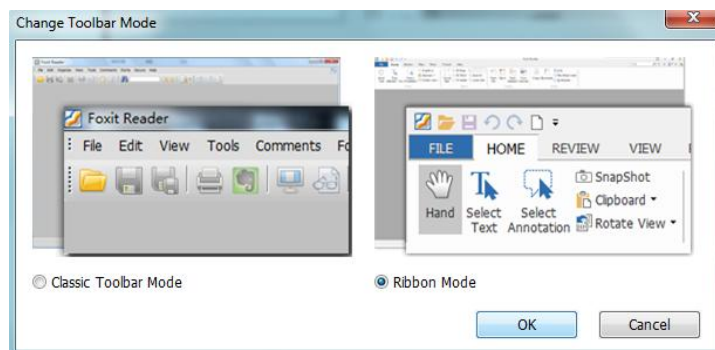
Change Toolbar Mode

Foxit Reader

File Edit View Tools Comments Fo

FILE HOME REVIEW VIEW

Hand Select Text Select Annotation

SnapShot

Clipboard

Rotate View

Classic Toolbar Mode

Ribbon Mode

OK

Cancel